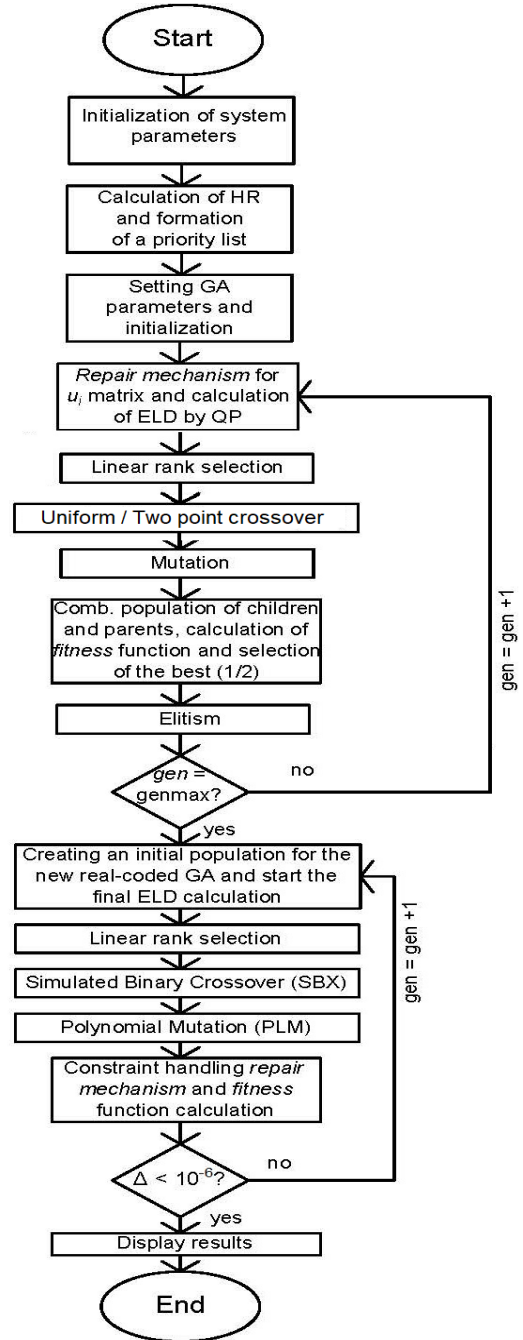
Start

Initialization of system parameters

Calculation of HR and formation of a priority list

Setting GA parameters and initialization

Repair mechanism for $u_i$ matrix and calculation of ELD by QP

Linear rank selection

Uniform / Two point crossover

Mutation

Comb. population of children and parents, calculation of fitness function and selection of the best (1/2)

Elitism

gen = genmax?

no

gen = gen +1

yes

Creating an initial population for the new real-coded GA and start the final ELD calculation

Linear rank selection

Simulated Binary Crossover (SBX)

Polynomial Mutation (PLM)

Constraint handling repair mechanism and fitness function calculation

$\Delta < 10^{-6}$?

no

gen = gen +1

yes

Display results

End